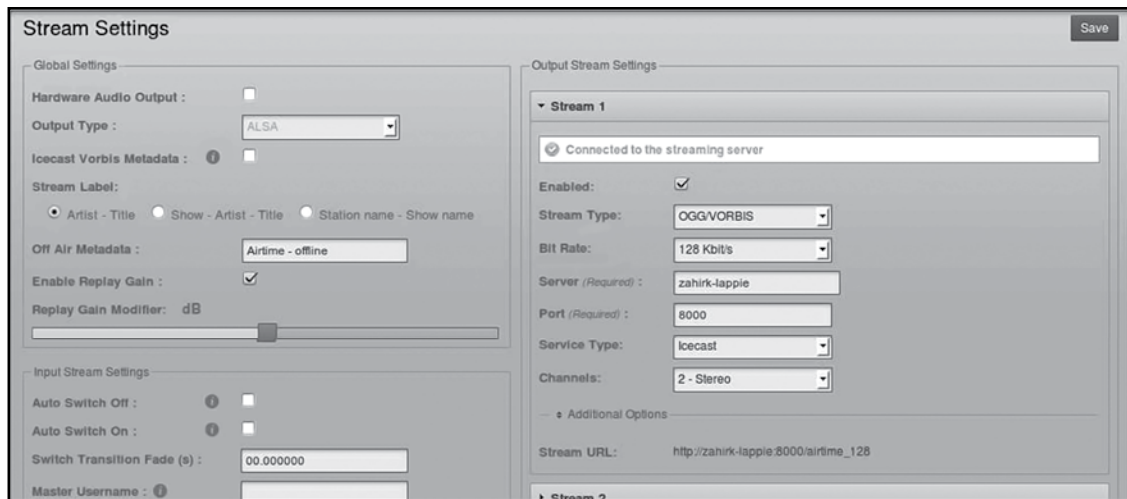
Stream Settings

Save

Global Settings

Hardware Audio Output :

Output Type : ALSA

Icecast Vorbis Metadata :

Stream Label:

Artist - Title   Show - Artist - Title   Station name - Show name

Off Air Metadata : Airtime - offline

Enable Replay Gain :

Replay Gain Modifier: dB

Input Stream Settings

Auto Switch Off :

Auto Switch On :

Switch Transition Fade (s) : 00.000000

Master Username :

Output Stream Settings

Stream 1

Connected to the streaming server

Enabled:

Stream Type: OGG/VORBIS

Bit Rate: 128 Kbit/s

Server (Required) : zahirk-lappie

Port (Required) : 8000

Service Type: Icecast

Channels: 2 - Stereo

Additional Options

Stream URL: http://zahirk-lappie:8000/airtime_128

Stream 2